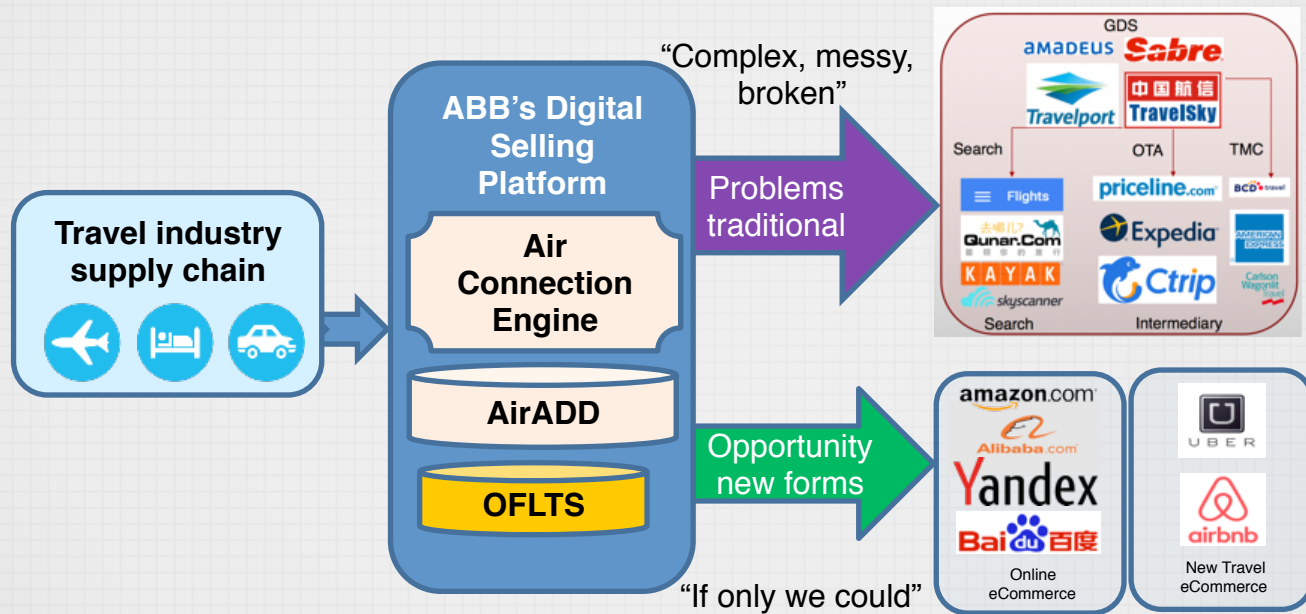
Travel industry supply chain

ABB's Digital Selling Platform

Air Connection Engine

AirADD

OFLTS

"Complex, messy, broken"

Problems traditional

GDS
amadeus Sabre
Travelport 中国航信 TravelSky
Search
OTA
TMC
Flights
去哪儿? Qunar.Com
KAYAK
skyscanner
priceline.com
Expedia
Ctrip
BCD travel
AMERICAN EXPRESS
Carlson Wagonlit Travel
Search
Intermediary

Opportunity new forms

amazon.com
Alibaba.com
Yandex
Baidu 百度
Online eCommerce

UBER
airbnb
New Travel eCommerce

"If only we could"